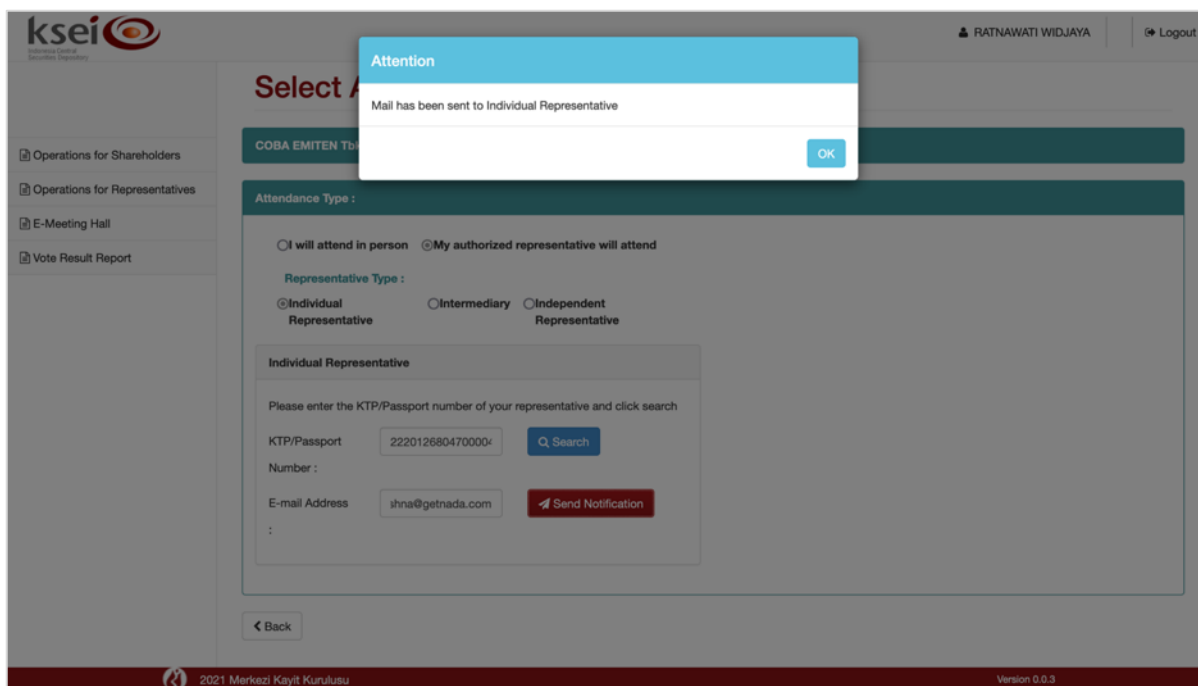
ksei
Indonesia Central Securities Depository

RATNAWATI WIDJAYA
Logout

Select A

Operations for Shareholders
Operations for Representatives
E-Meeting Hall
Vote Result Report

COBA EMITEN Tbk

Attention
Mail has been sent to Individual Representative
OK

Attendance Type :

I will attend in person
My authorized representative will attend

Representative Type :

Individual Representative
Intermediary
Independent Representative

Individual Representative

Please enter the KTP/Passport number of your representative and click search

KTP/Passport Number :
222012680470000
Search

E-mail Address :
shna@getnada.com
Send Notification

Back

2021 Merkezi Kayit Kurulusu
Version 0.0.3